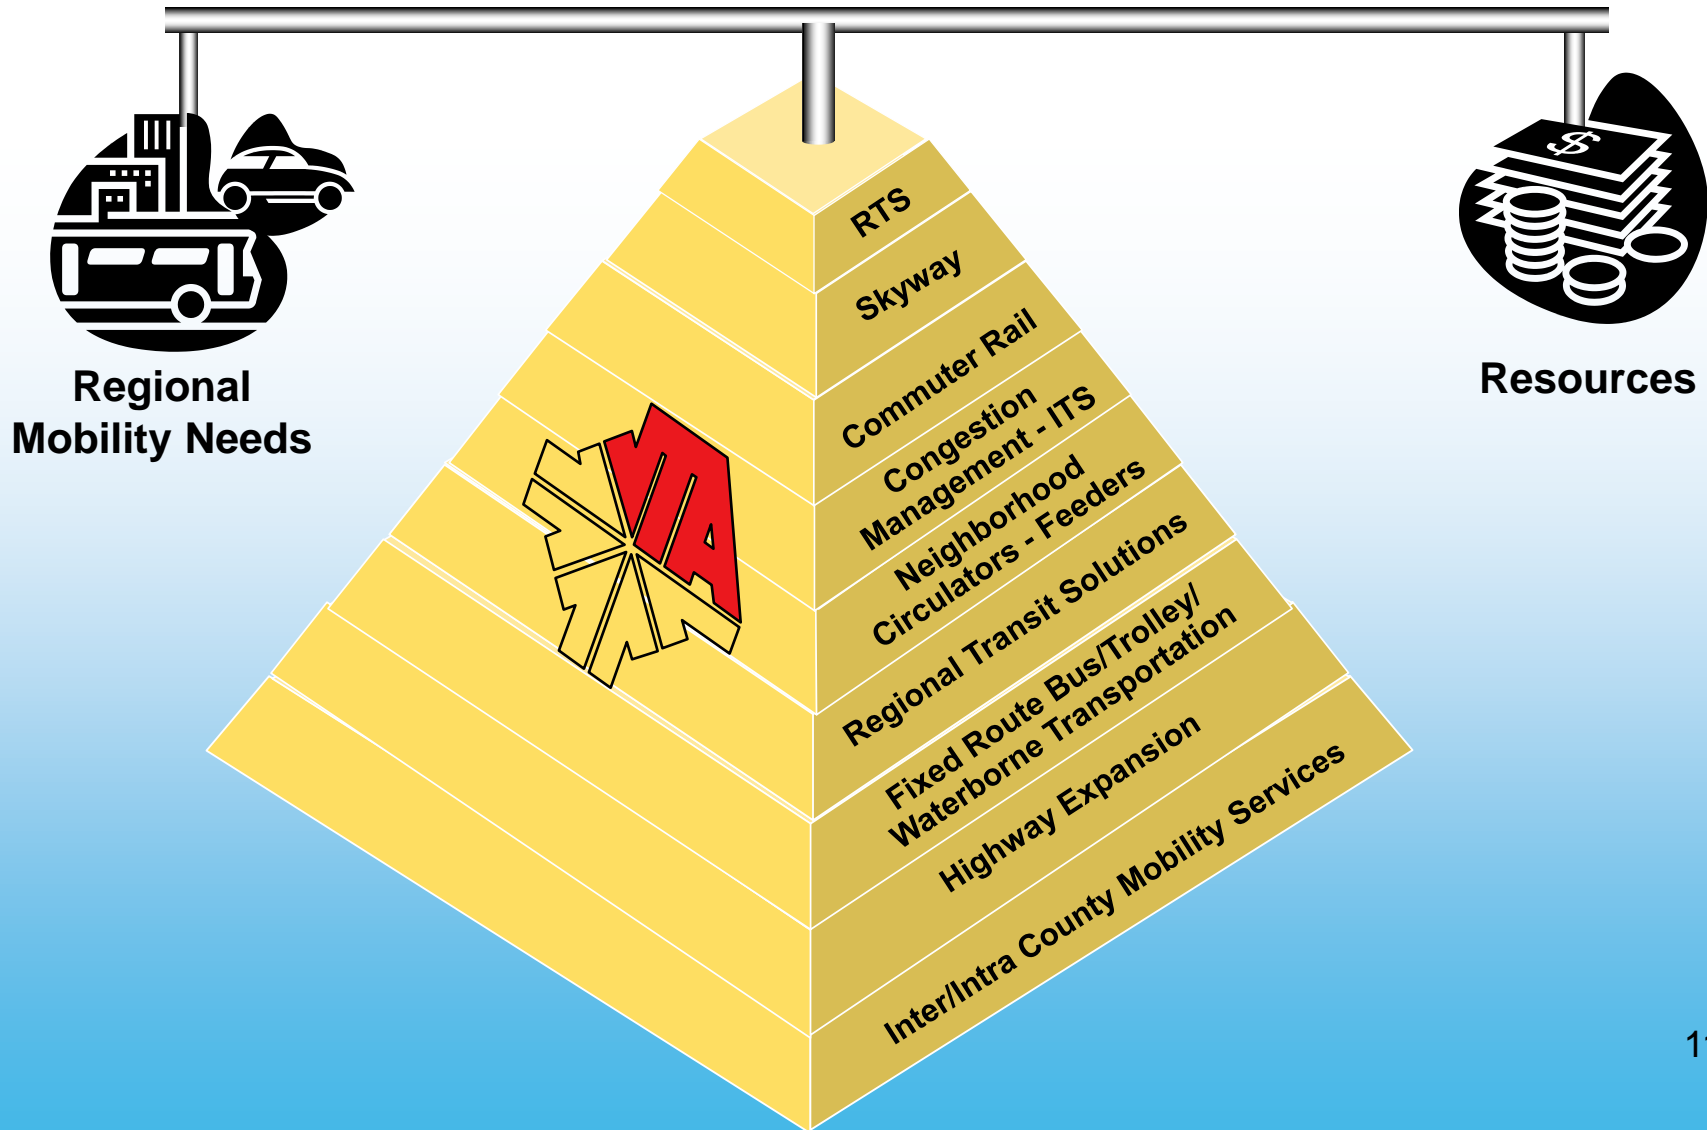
Regional Mobility Needs

Resources

JTA

RTS

Skyway

Commuter Rail

Congestion Management - ITS

Neighborhood Circulators - Feeders

Regional Transit Solutions

Fixed Route Bus/Trolley/ Waterborne Transportation

Highway Expansion

Inter/Intra County Mobility Services

1